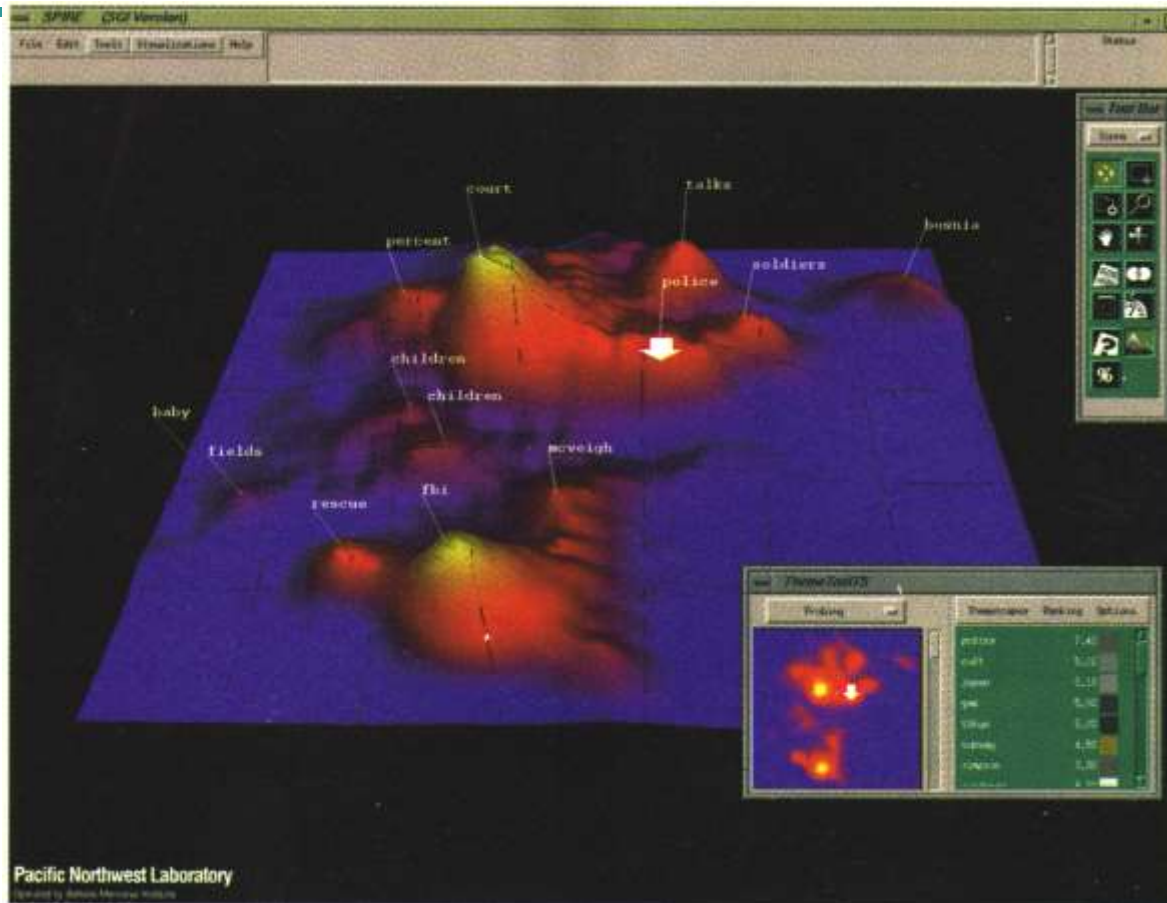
SPIRE (SGI Version)

File Edit Tools Visualizations Help

Status

Tool Bar

court

talks

percent

bosnia

soldiers

police

children

children

baby

fields

mcveigh

rescue

fbi

ThemeTool

Probing

Themescape Ranking Options

police 7.4

cult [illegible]

japan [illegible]

gas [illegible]

tokyo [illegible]

subway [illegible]

simpson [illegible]

Pacific Northwest Laboratory

Operated by Battelle Memorial Institute